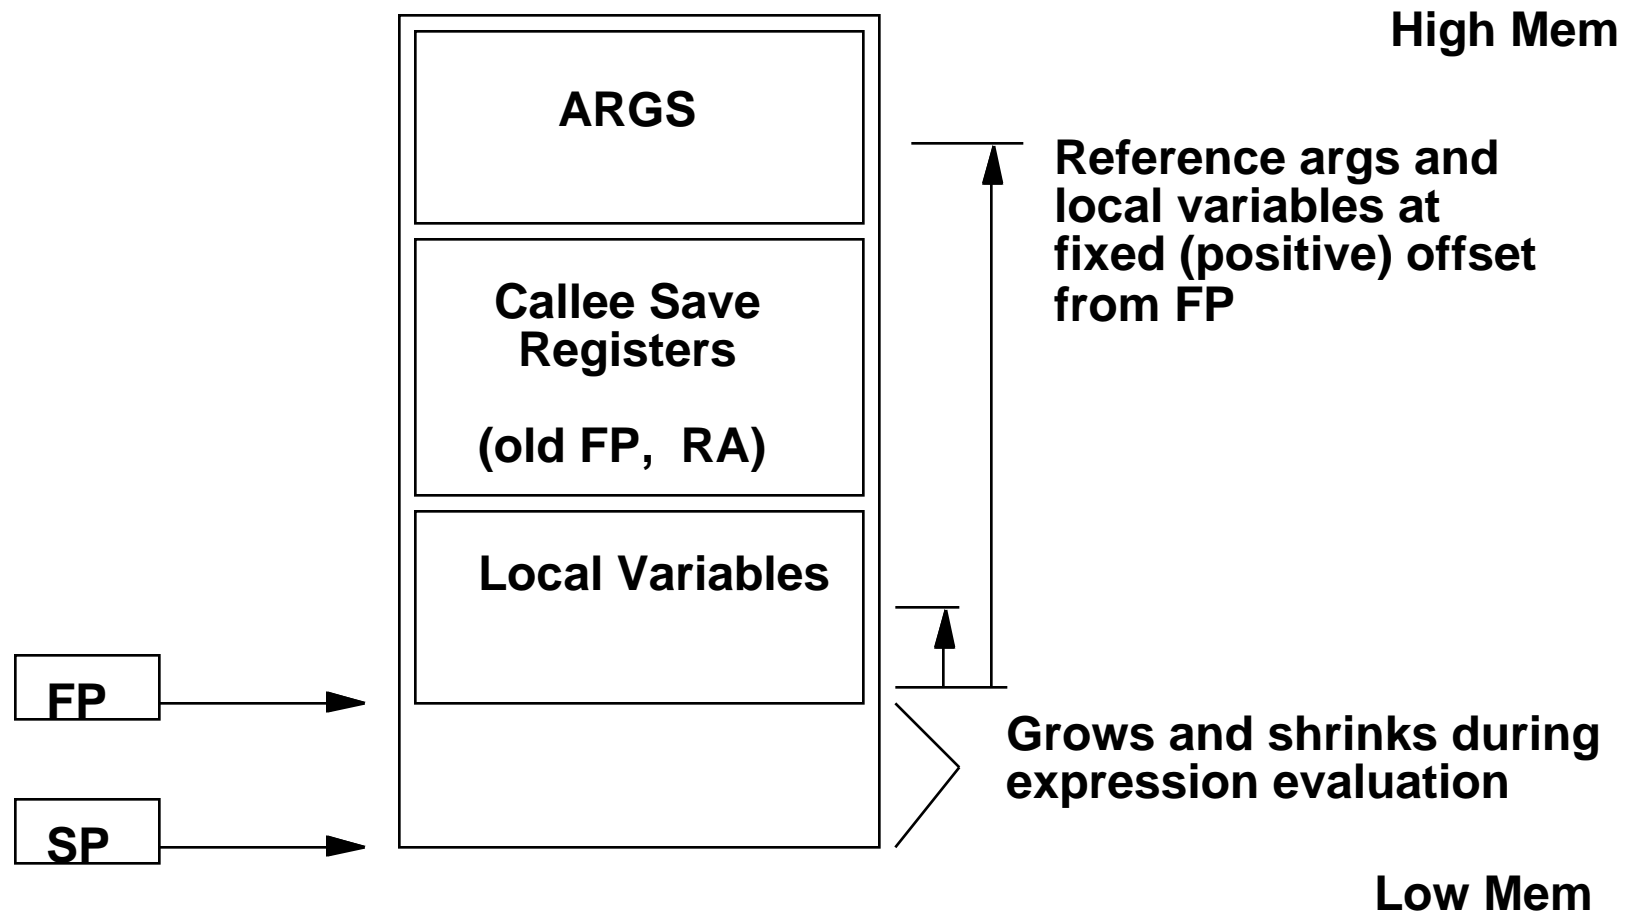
High Mem

ARGS

Reference args and local variables at fixed (positive) offset from FP

Callee Save Registers

(old FP, RA)

Local Variables

FP

Grows and shrinks during expression evaluation

SP

Low Mem